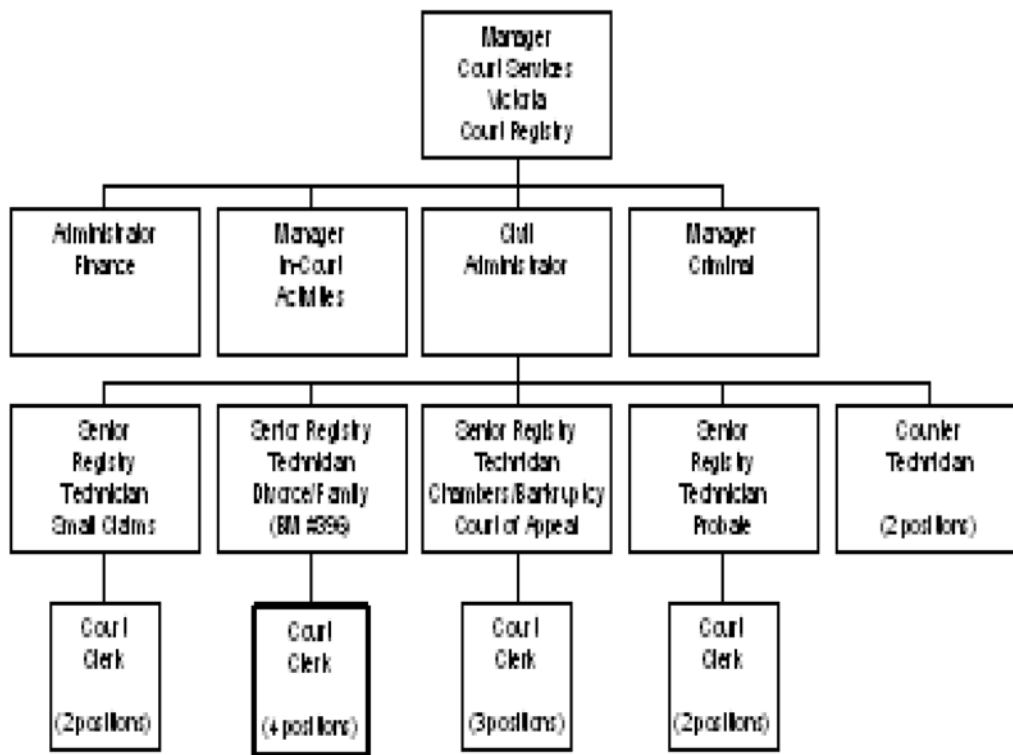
Manager
Court Services
Victoria
Court Registry

Administrator
Finance

Manager
In-Court
Activities

Civil
Administrator

Manager
Criminal

Senior
Registry
Technician
Small Claims

Senior Registry
Technician
Divorce/Family
(BM #396)

Senior Registry
Technician
Chambers/Bankruptcy
Court of Appeal

Senior
Registry
Technician
Probate

Counter
Technician
(2 positions)

Court
Clerk
(2 positions)

Court
Clerk
(4 positions)

Court
Clerk
(3 positions)

Court
Clerk
(2 positions)